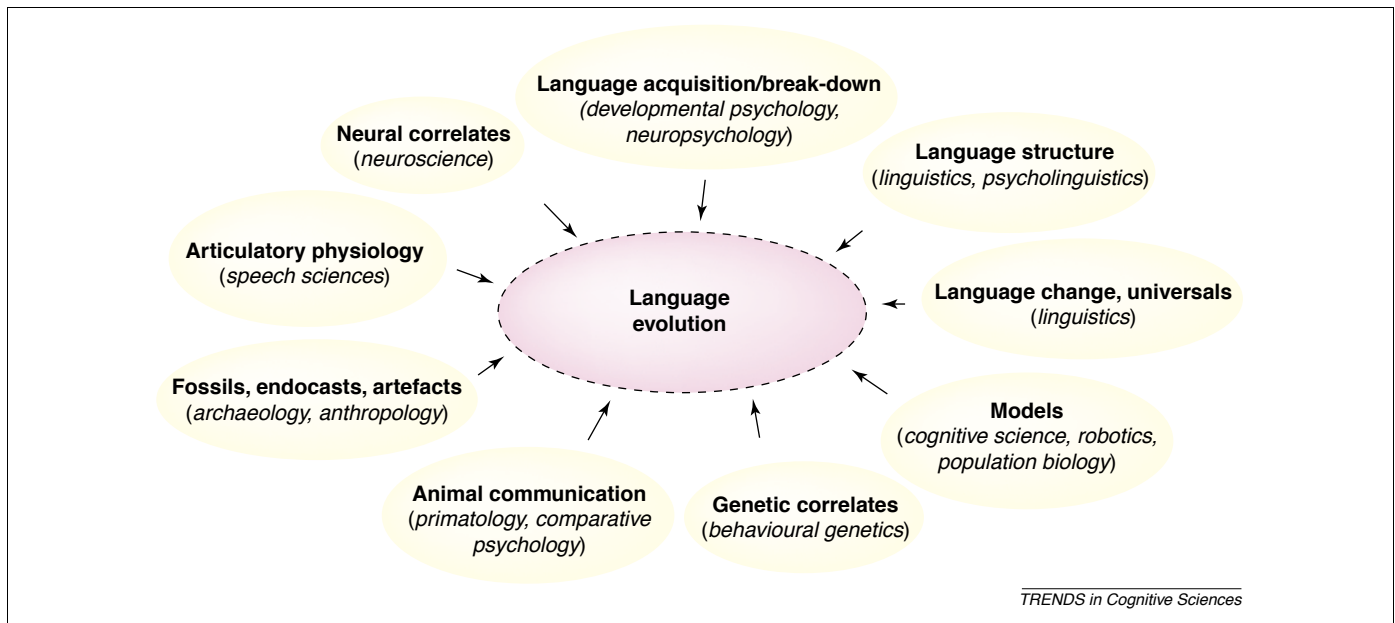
Language acquisition/break-down
(developmental psychology, neuropsychology)

Neural correlates
(neuroscience)

Language structure
(linguistics, psycholinguistics)

Articulatory physiology
(speech sciences)

Language evolution

Language change, universals
(linguistics)

Fossils, endocasts, artefacts
(archaeology, anthropology)

Models
(cognitive science, robotics, population biology)

Animal communication
(primatology, comparative psychology)

Genetic correlates
(behavioural genetics)

TRENDS in Cognitive Sciences